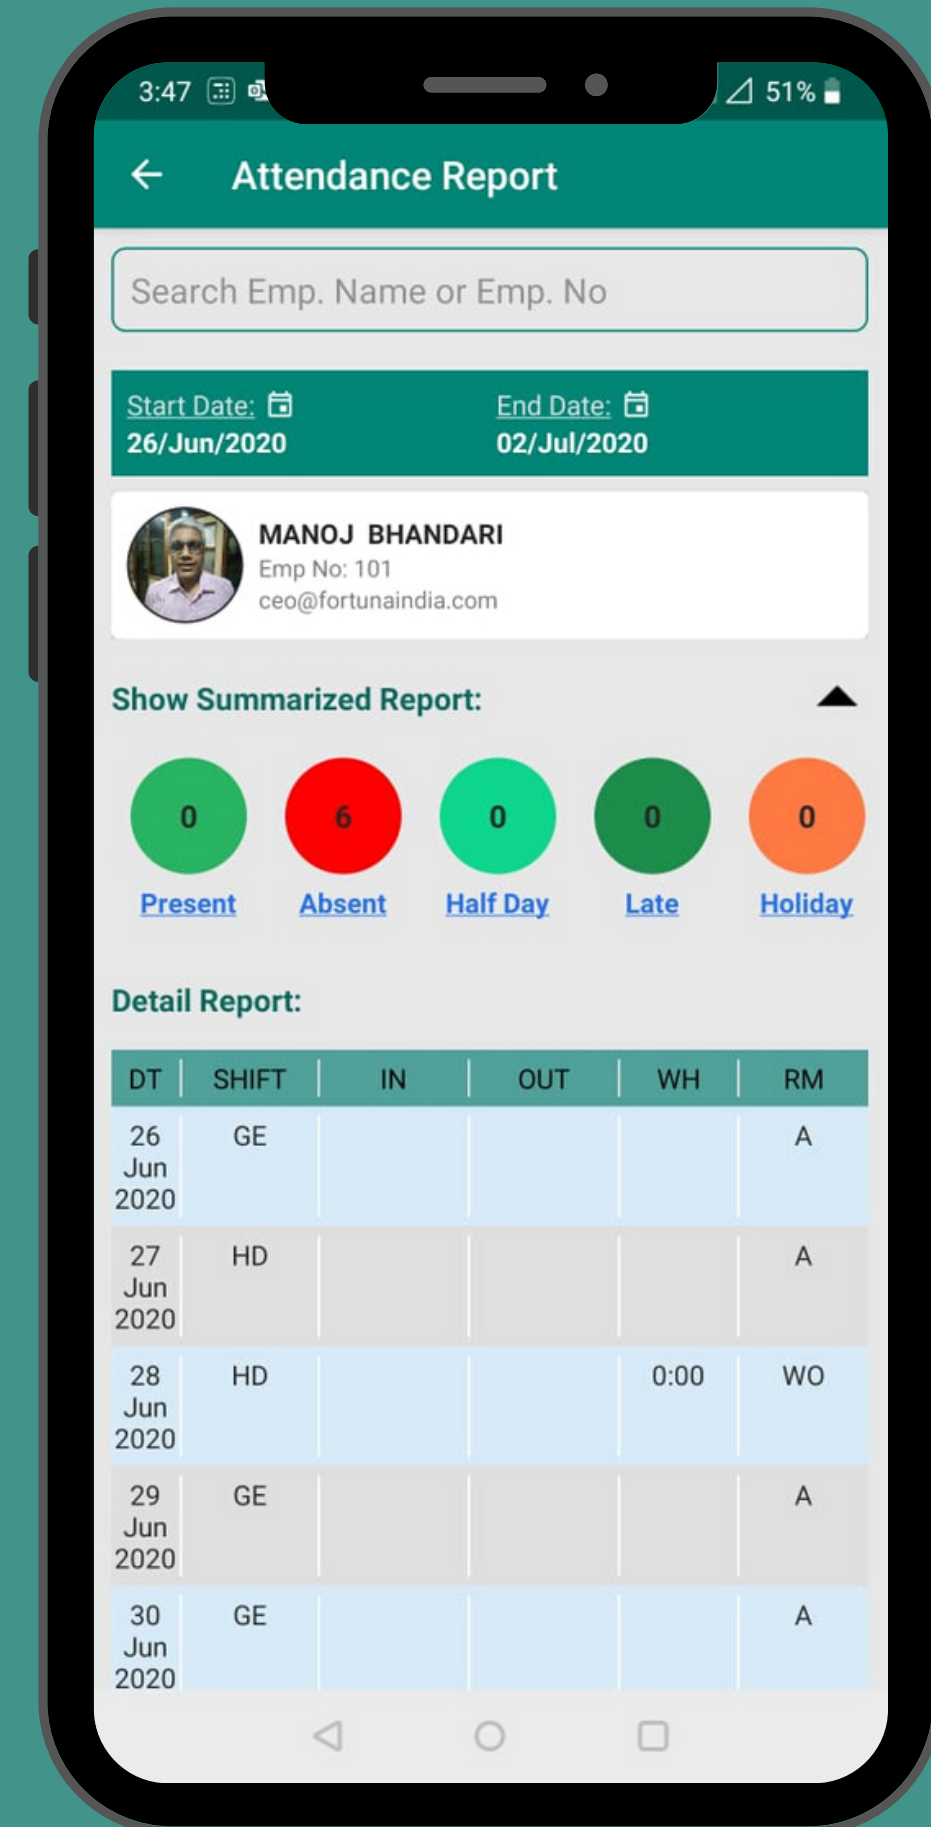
3:47 51%

Attendance Report

Search Emp. Name or Emp. No

Start Date:
26/Jun/2020

End Date:
02/Jul/2020

MANOJ BHANDARI
Emp No: 101
ceo@fortunaindia.com

Show Summarized Report:

0
Present

6
Absent

0
Half Day

0
Late

0
Holiday

Detail Report:

| DT | SHIFT | IN | OUT | WH | RM |
|---|---|---|---|---|---|
| 26 Jun 2020 | GE | | | | A |
| 27 Jun 2020 | HD | | | | A |
| 28 Jun 2020 | HD | | | 0:00 | WO |
| 29 Jun 2020 | GE | | | | A |
| 30 Jun 2020 | GE | | | | A |